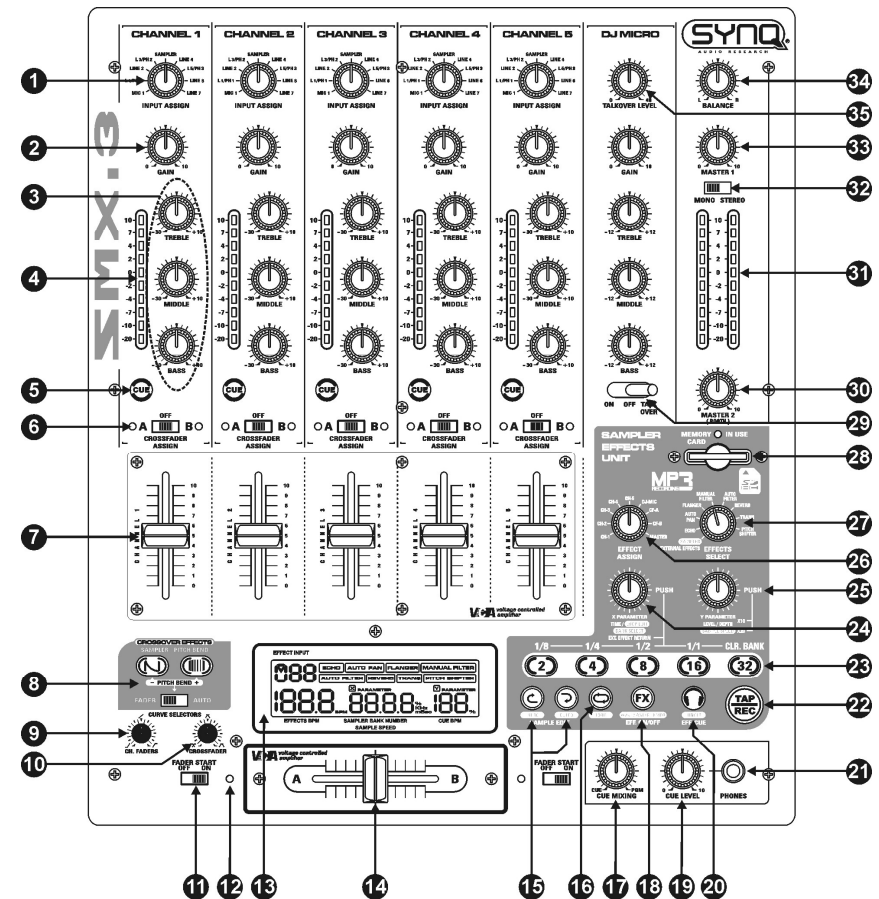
CHANNEL 1 CHANNEL 2 CHANNEL 3 CHANNEL 4 CHANNEL 5 DJ MICRO

SYNQ AUDIO RESEARCH

SMX-3

SAMPLER LINE 1 LINE 2 L.P/PH 1 LINE 3 MIC 1 LINE 7
INPUT ASSIGN

TALKOVER LEVEL

BALANCE

GAIN

MASTER 1

MONO STEREO

TREBLE

MIDDLE

BASS

CUE

ON OFF TALK OVER

MASTER 2 (BOOTH)

OFF
A B
CROSSFADER ASSIGN

SAMPLER EFFECTS UNIT

MEMORY CARD IN USE

MP3

EFFECT ASSIGN

EFFECTS SELECT

PUSH

X PARAMETER

Y PARAMETER

1/8 1/4 1/2 1/1 CLR. BANK

2 4 8 16 32

TAP REC

SAMPLE EFX

EFF ON/OFF

EFF CUE

FX

VCA voltage controlled amplifier

CROSSOVER EFFECTS
SAMPLER PITCH BEND
– PITCH BEND +
FADER AUTO

CURVE SELECTORS
CH. FADERS CROSSFADER

FADER START OFF ON

EFFECT INPUT

ECHO AUTO PAN FLANGER MANUAL FILTER
AUTO FILTER REVERB TRANS PITCH SHIFTER

888 188.8 88.8.8. 188

EFFECTS BPM SAMPLER BANK NUMBER SAMPLE SPEED CUE BPM

PARAMETER

A B

CUE PGM
CUE MIXING

CUE LEVEL

PHONES

1 2 3 4 5 6 7 8 9 10 11 12 13 14 15 16 17 18 19 20 21 22 23 24 25 26 27 28 29 30 31 32 33 34 35